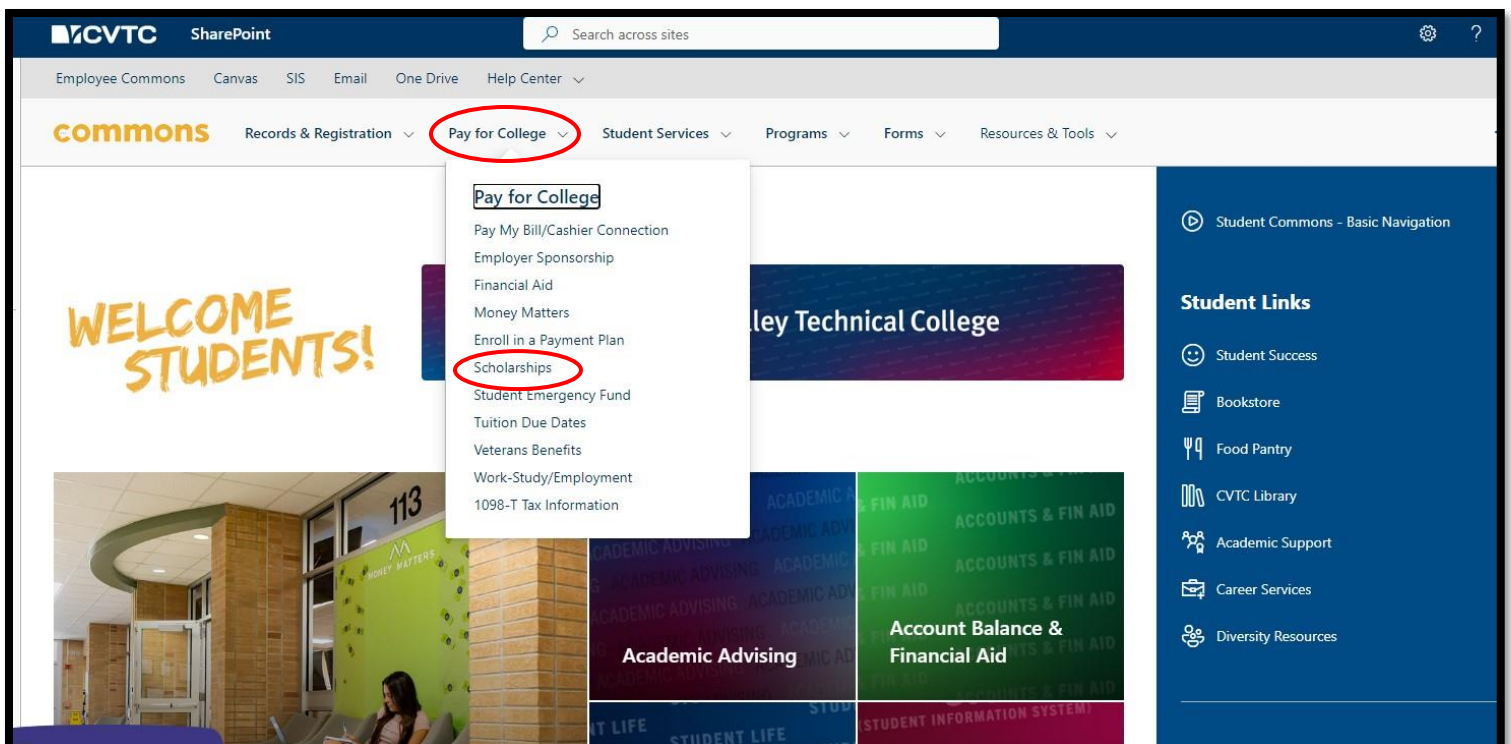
CVTC SharePoint
Search across sites

Employee Commons Canvas SIS Email One Drive Help Center

commons Records & Registration Pay for College Student Services Programs Forms Resources & Tools

Pay for College
Pay My Bill/Cashier Connection
Employer Sponsorship
Financial Aid
Money Matters
Enroll in a Payment Plan
Scholarships
Student Emergency Fund
Tuition Due Dates
Veterans Benefits
Work-Study/Employment
1098-T Tax Information

WELCOME STUDENTS!

lley Technical College

113
MONEY MATTERS

ACADEMIC ADVISING
Academic Advising

ACCOUNTS & FIN AID
Account Balance & Financial Aid

STUDENT LIFE
(STUDENT INFORMATION SYSTEM)

Student Commons - Basic Navigation

Student Links
Student Success
Bookstore
Food Pantry
CVTC Library
Academic Support
Career Services
Diversity Resources